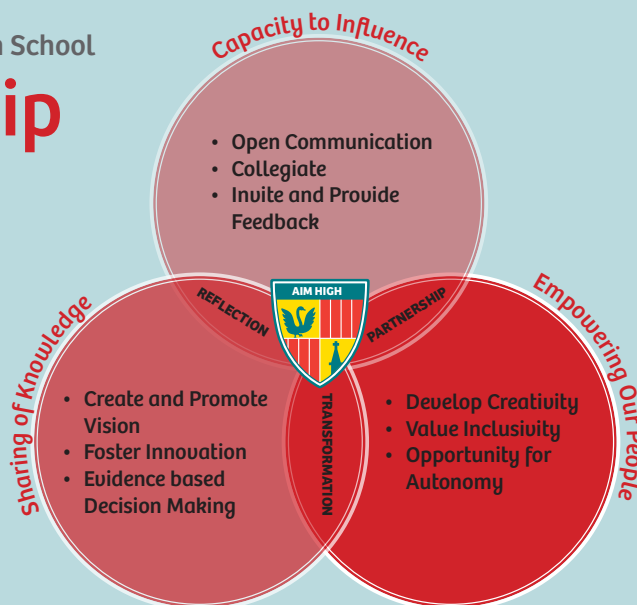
n School

ip

Capacity to Influence

• Open Communication
• Collegiate
• Invite and Provide Feedback

REFLECTION

AIM HIGH

PARTNERSHIP

Sharing of Knowledge

• Create and Promote Vision
• Foster Innovation
• Evidence based Decision Making

TRANSFORMATION

Empowering Our People

• Develop Creativity
• Value Inclusivity
• Opportunity for Autonomy